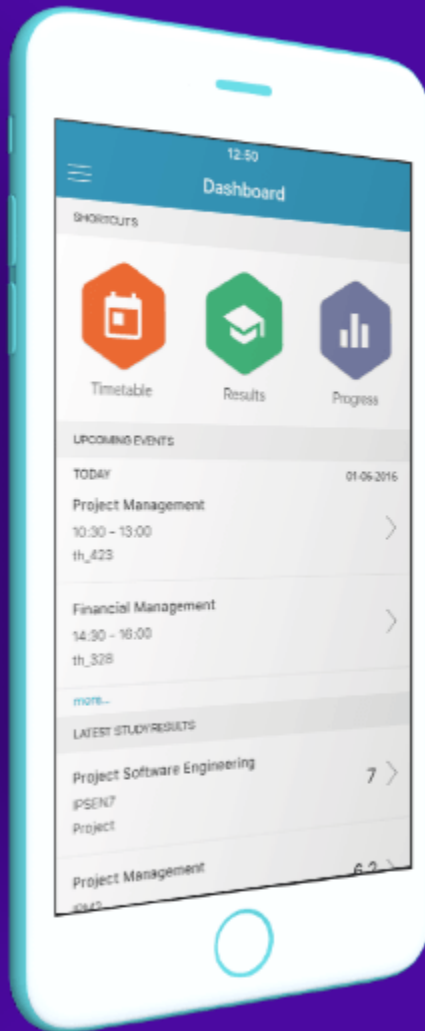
12:50
Dashboard

SHORTCUTS

Timetable
Results
Progress

UPCOMING EVENTS

TODAY
01-06-2016

Project Management
10:30 - 13:00
th_423

Financial Management
14:30 - 16:00
th_328

more...

LATEST STUDY RESULTS

Project Software Engineering
7
IPSEN7
Project

Project Management
6.2
IPM2